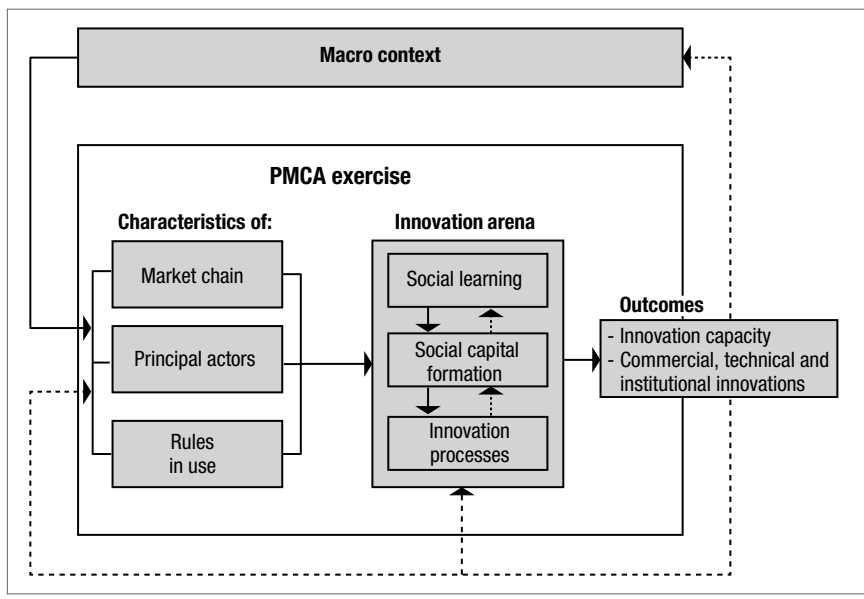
Macro context

PMCA exercise

Characteristics of:

Market chain

Principal actors

Rules in use

Innovation arena

Social learning

Social capital formation

Innovation processes

Outcomes

- Innovation capacity
- Commercial, technical and institutional innovations